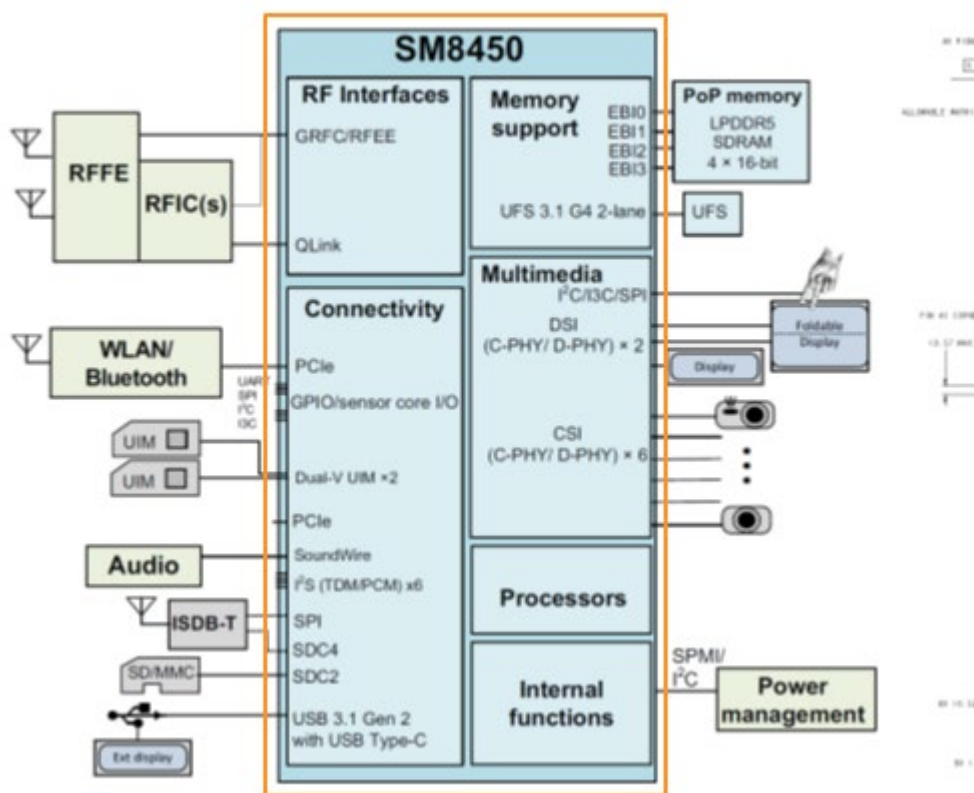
SM8450

RF Interfaces
GRFC/RFEE
QLink

Memory support
EBI0
EBI1
EBI2
EBI3
UFS 3.1 G4 2-lane

PoP memory
LPDDR5 SDRAM
4 × 16-bit

UFS

RFFE
RFIC(s)

Connectivity
PCIe
UART
SPI
$I^2C$
I3C
GPIO/sensor core I/O
Dual-V UIM ×2
PCIe
SoundWire
$I^2S$ (TDM/PCM) x6
SPI
SDC4
SDC2
USB 3.1 Gen 2 with USB Type-C

Multimedia
$I^2C$/I3C/SPI
DSI
(C-PHY/ D-PHY) × 2
CSI
(C-PHY/ D-PHY) × 6

Foldable Display
Display

WLAN/ Bluetooth
UIM
UIM
Audio
ISDB-T
SD/MMC
Ext display

Processors

Internal functions

SPMI/
$I^2C$

Power management

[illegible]